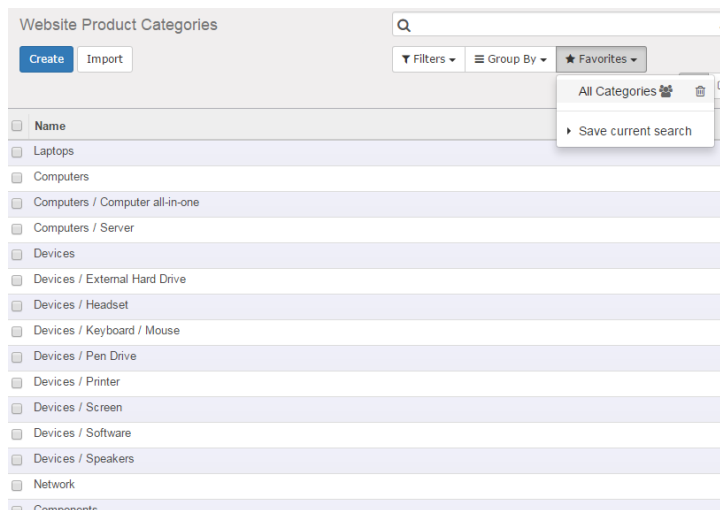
Website Product Categories

Create Import

Filters Group By Favorites

All Categories

Save current search

| Name |
|---|
| Laptops |
| Computers |
| Computers / Computer all-in-one |
| Computers / Server |
| Devices |
| Devices / External Hard Drive |
| Devices / Headset |
| Devices / Keyboard / Mouse |
| Devices / Pen Drive |
| Devices / Printer |
| Devices / Screen |
| Devices / Software |
| Devices / Speakers |
| Network |
| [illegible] |